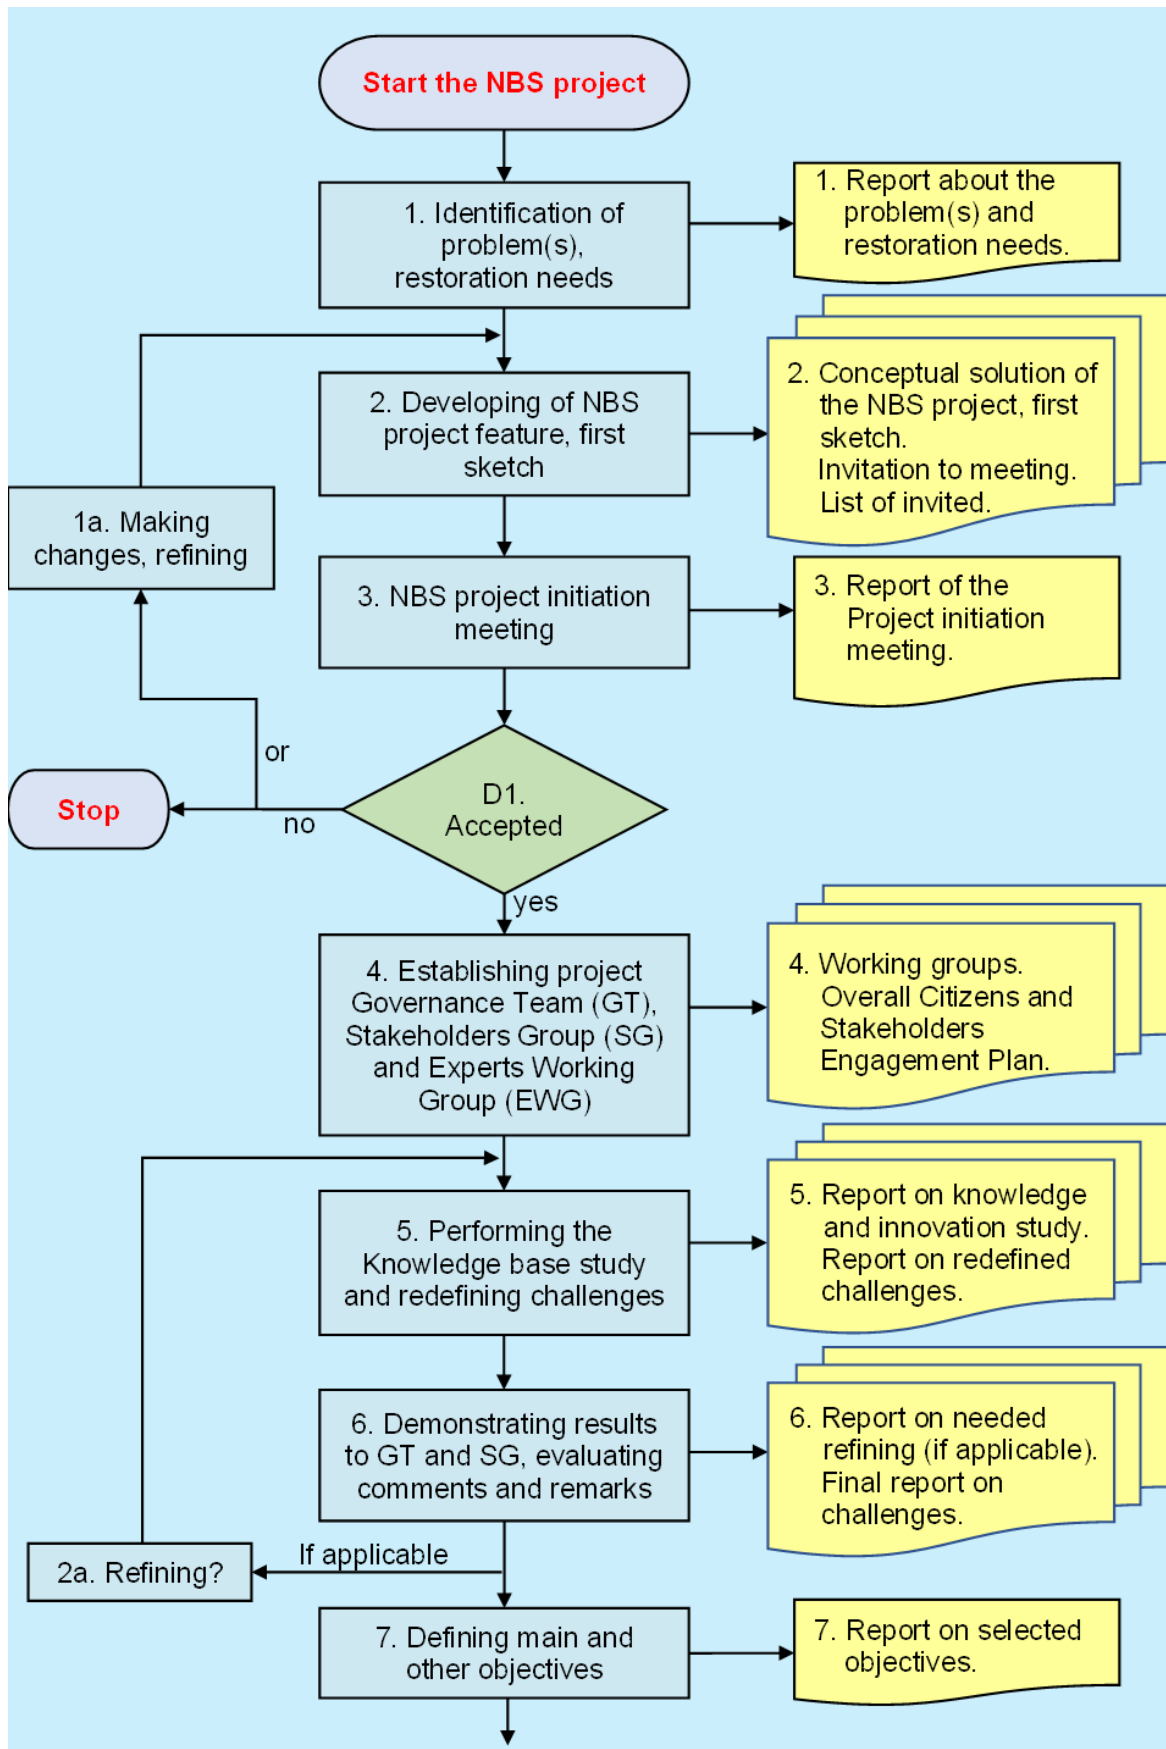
Start the NBS project

1. Identification of problem(s), restoration needs

1. Report about the problem(s) and restoration needs.

2. Developing of NBS project feature, first sketch

2. Conceptual solution of the NBS project, first sketch.
Invitation to meeting.
List of invited.

1a. Making changes, refining

3. NBS project initiation meeting

3. Report of the Project initiation meeting.

or

Stop

no

D1.
Accepted

yes

4. Establishing project Governance Team (GT), Stakeholders Group (SG) and Experts Working Group (EWG)

4. Working groups.
Overall Citizens and Stakeholders Engagement Plan.

5. Performing the Knowledge base study and redefining challenges

5. Report on knowledge and innovation study.
Report on redefined challenges.

6. Demonstrating results to GT and SG, evaluating comments and remarks

6. Report on needed refining (if applicable).
Final report on challenges.

2a. Refining?

If applicable

7. Defining main and other objectives

7. Report on selected objectives.